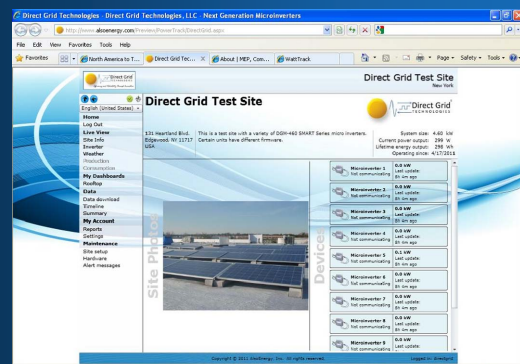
Direct Grid Technologies - Direct Grid Technologies, LLC - Next Generation Microinverters

http://www.alsoenergy.com/Preview/PowerTrack/DirectGrid.aspx

File Edit View Favorites Tools Help

Favorites | North America to T... | Direct Grid Tec... | About | MEP, Com... | WattTrack

Page ▾ Safety ▾ Tools ▾

Direct Grid

Direct Grid Test Site
New York

English (United States)

Home
Log Out
Live View
Site Info
Inverter
Weather
Production
Consumption
My Dashboards
Rooftop
Data
Data download
Timeline
Summary
My Account
Reports
Settings
Maintenance
Site setup
Hardware
Alert messages

Direct Grid Test Site

Direct Grid

131 Heartland Blvd. Edgewood. NY 11717 USA

This is a test site with a variety of DGM-460 SMART Series micro inverters. Certain units have different firmware.

System size: 4.60 kW
Current power output: 298 W
Lifetime energy output: 298 Wh
Operating since: 4/17/2011

Site Photos

Devices

| | |
|---|---|
| Microinverter 1 Not communicating | 0.0 kW Last update: 8h 6m ago |
| Microinverter 2 Not communicating | 0.0 kW Last update: 8h 6m ago |
| Microinverter 3 Not communicating | 0.0 kW Last update: 8h 6m ago |
| Microinverter 4 Not communicating | 0.0 kW Last update: 8h 6m ago |
| Microinverter 5 Not communicating | 0.1 kW Last update: 8h 6m ago |
| Microinverter 6 Not communicating | 0.0 kW Last update: 8h 6m ago |
| Microinverter 7 Not communicating | 0.0 kW Last update: 8h 6m ago |
| Microinverter 8 Not communicating | 0.0 kW Last update: 8h 6m ago |
| Microinverter 9 Not communicating | 0.0 kW Last update: 8h 6m ago |

Copyright © 2011 AlsoEnergy, Inc. All rights reserved.

Logged in: directgrid